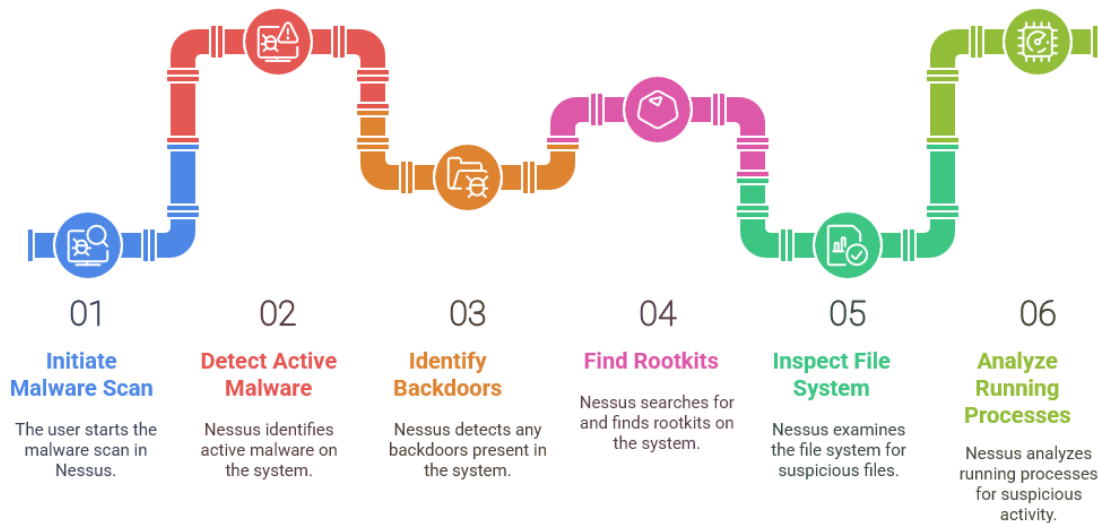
01

Initiate Malware Scan

The user starts the malware scan in Nessus.

02

Detect Active Malware

Nessus identifies active malware on the system.

03

Identify Backdoors

Nessus detects any backdoors present in the system.

04

Find Rootkits

Nessus searches for and finds rootkits on the system.

05

Inspect File System

Nessus examines the file system for suspicious files.

06

Analyze Running Processes

Nessus analyzes running processes for suspicious activity.